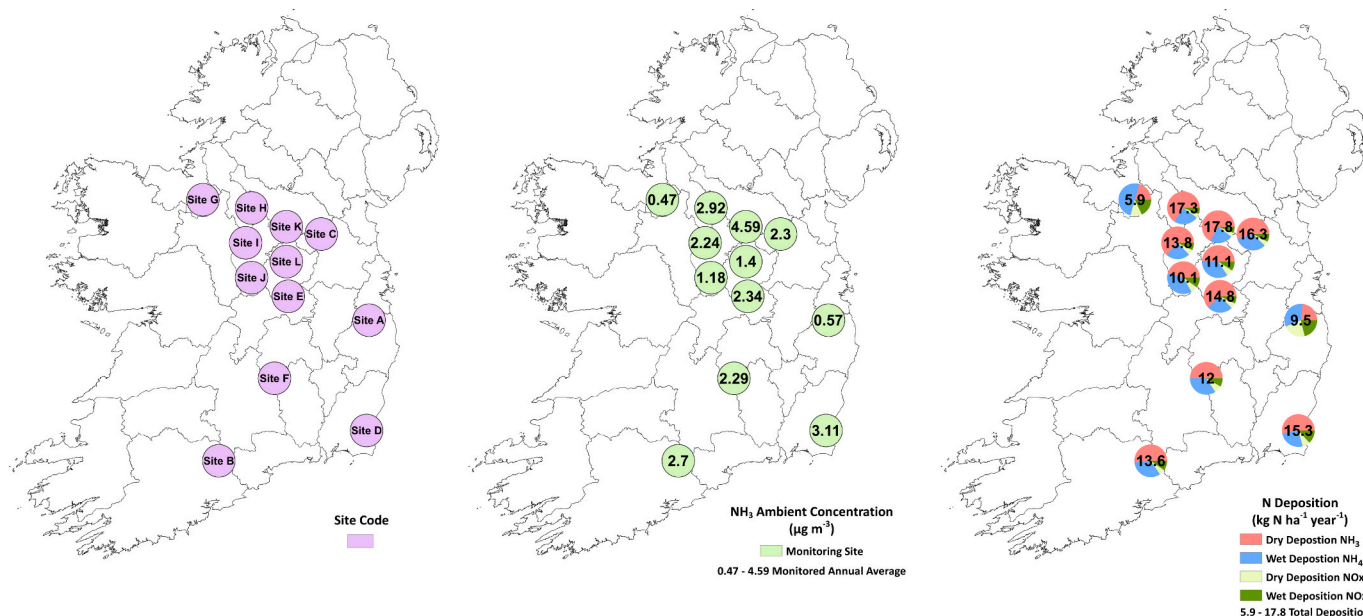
Site G
Site H
Site K
Site C
Site I
Site L
Site J
Site E
Site A
Site F
Site D
Site B

Site Code

0.47
2.92
4.59
2.3
2.24
1.4
1.18
2.34
0.57
2.29
3.11
2.7

$NH_3$ Ambient Concentration
($\mu g\ m^{-3}$)
Monitoring Site
0.47 - 4.59 Monitored Annual Average

5.9
17.3
17.8
16.3
13.8
11.1
10.1
14.8
9.5
12
15.3
13.6

N Deposition
(kg N $ha^{-1}$ $year^{-1}$)
Dry Depostion $NH_3$
Wet Depostion $NH_4$
Dry Deposition NOx
Wet Deposition NOx
5.9 - 17.8 Total Depositio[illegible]